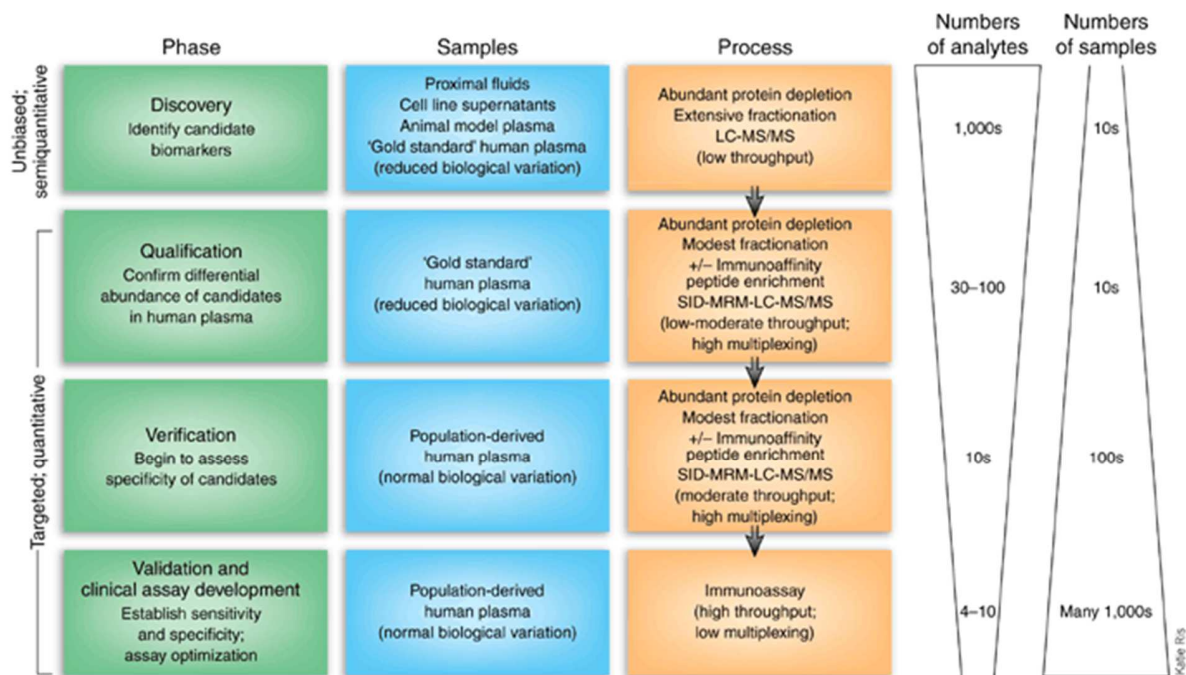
| Phase | Samples | Process | Numbers of analytes | Numbers of samples |
|---|---|---|---|---|
| **Discovery** Identify candidate biomarkers | Proximal fluids Cell line supernatants Animal model plasma 'Gold standard' human plasma (reduced biological variation) | Abundant protein depletion Extensive fractionation LC-MS/MS (low throughput) | 1,000s | 10s |
| **Qualification** Confirm differential abundance of candidates in human plasma | 'Gold standard' human plasma (reduced biological variation) | Abundant protein depletion Modest fractionation +/– Immunoaffinity peptide enrichment SID-MRM-LC-MS/MS (low-moderate throughput; high multiplexing) | 30–100 | 10s |
| **Verification** Begin to assess specificity of candidates | Population-derived human plasma (normal biological variation) | Abundant protein depletion Modest fractionation +/– Immunoaffinity peptide enrichment SID-MRM-LC-MS/MS (moderate throughput; high multiplexing) | 10s | 100s |
| **Validation and clinical assay development** Establish sensitivity and specificity; assay optimization | Population-derived human plasma (normal biological variation) | Immunoassay (high throughput; low multiplexing) | 4–10 | Many 1,000s |

Unbiased; semiquantitative

Targeted; quantitative

Katie Ris